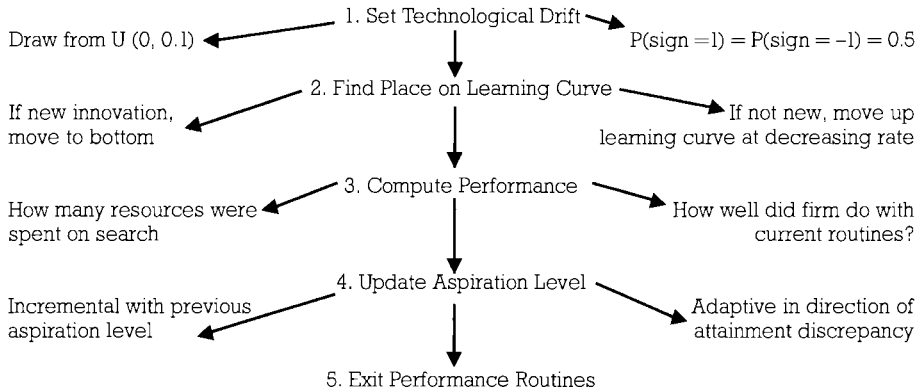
1. Set Technological Drift

Draw from U (0, 0.1)

P(sign = 1) = P(sign = −1) = 0.5

2. Find Place on Learning Curve

If new innovation, move to bottom

If not new, move up learning curve at decreasing rate

3. Compute Performance

How many resources were spent on search

How well did firm do with current routines?

4. Update Aspiration Level

Incremental with previous aspiration level

Adaptive in direction of attainment discrepancy

5. Exit Performance Routines